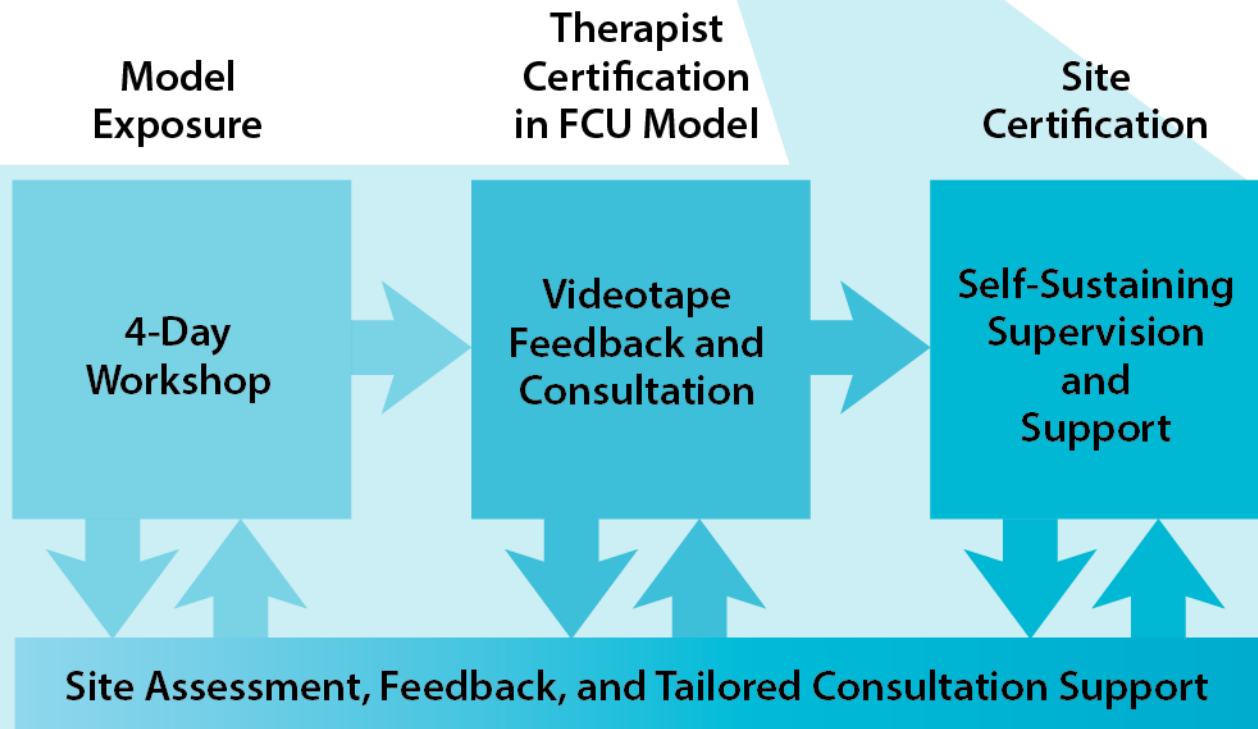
Model Exposure

Therapist Certification in FCU Model

Site Certification

4-Day Workshop

Videotape Feedback and Consultation

Self-Sustaining Supervision and Support

Site Assessment, Feedback, and Tailored Consultation Support